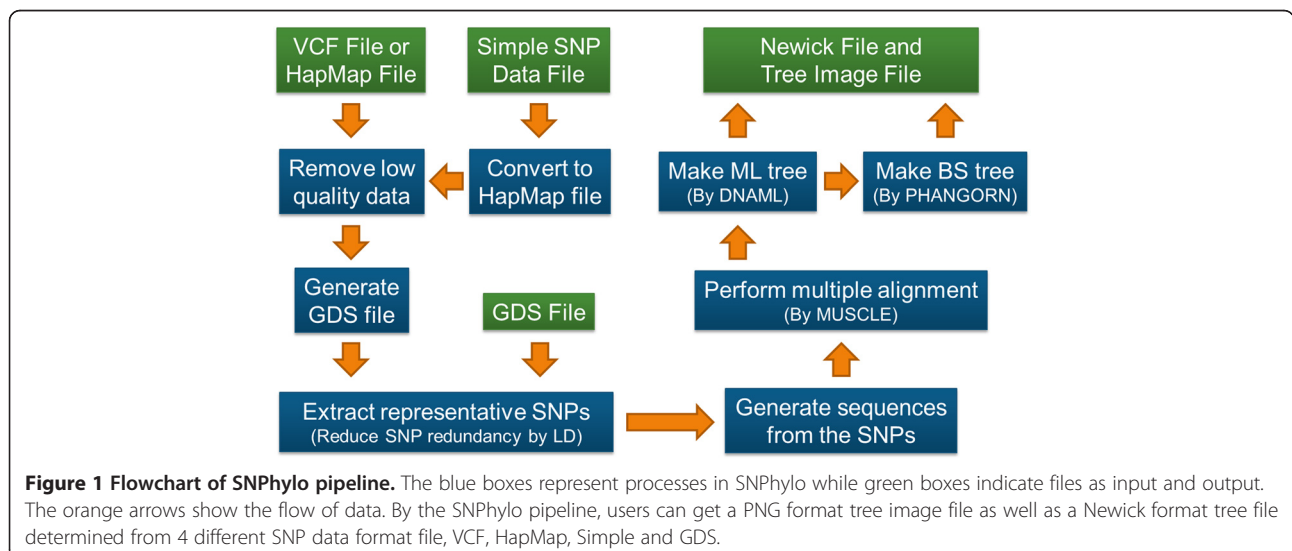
VCF File or HapMap File

Simple SNP Data File

Newick File and Tree Image File

Remove low quality data

Convert to HapMap file

Make ML tree (By DNAML)

Make BS tree (By PHANGORN)

Generate GDS file

GDS File

Perform multiple alignment (By MUSCLE)

Extract representative SNPs (Reduce SNP redundancy by LD)

Generate sequences from the SNPs

**Figure 1 Flowchart of SNPhylo pipeline.** The blue boxes represent processes in SNPhylo while green boxes indicate files as input and output. The orange arrows show the flow of data. By the SNPhylo pipeline, users can get a PNG format tree image file as well as a Newick format tree file determined from 4 different SNP data format file, VCF, HapMap, Simple and GDS.